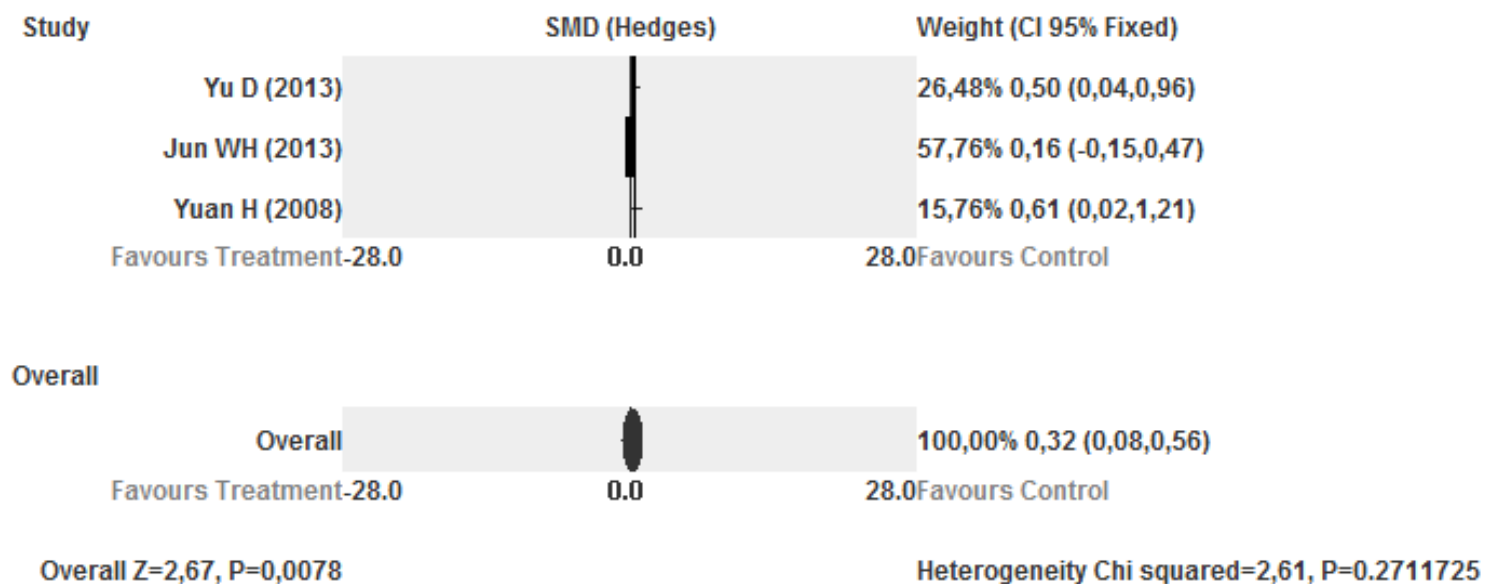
Study
SMD (Hedges)
Weight (CI 95% Fixed)

Yu D (2013)
26,48% 0,50 (0,04,0,96)

Jun WH (2013)
57,76% 0,16 (-0,15,0,47)

Yuan H (2008)
15,76% 0,61 (0,02,1,21)

Favours Treatment-28.0
0.0
28.0Favours Control

Overall

Overall
100,00% 0,32 (0,08,0,56)

Favours Treatment-28.0
0.0
28.0Favours Control

Overall Z=2,67, P=0,0078
Heterogeneity Chi squared=2,61, P=0.2711725